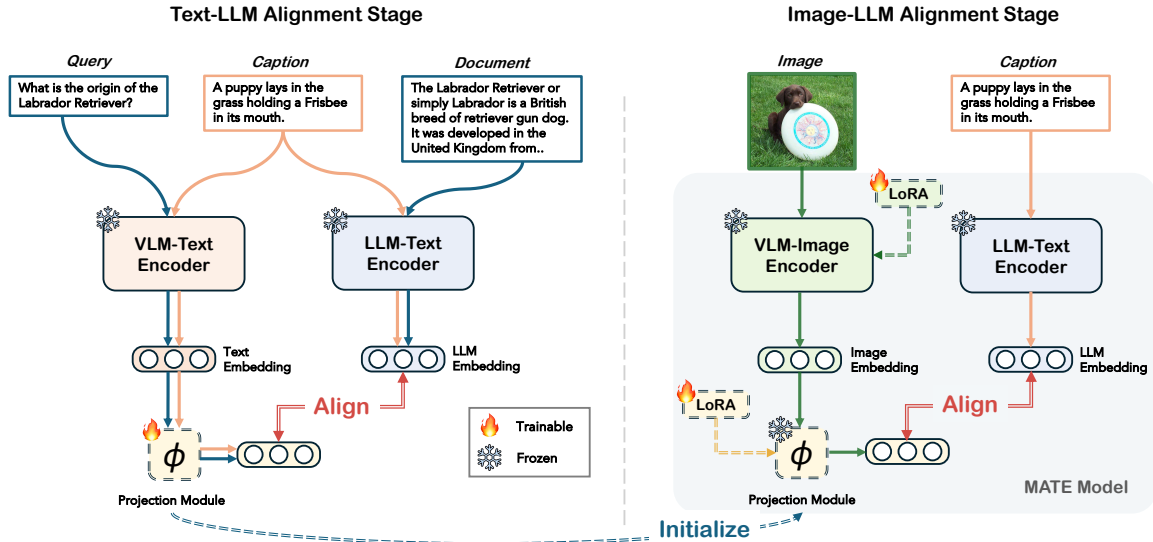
Text-LLM Alignment Stage

Query
What is the origin of the Labrador Retriever?

Caption
A puppy lays in the grass holding a Frisbee in its mouth.

Document
The Labrador Retriever or simply Labrador is a British breed of retriever gun dog. It was developed in the United Kingdom from..

VLM-Text Encoder

LLM-Text Encoder

Text Embedding

LLM Embedding

Align

$\phi$

Projection Module

Trainable

Frozen

Image-LLM Alignment Stage

Image

Caption
A puppy lays in the grass holding a Frisbee in its mouth.

LoRA

VLM-Image Encoder

LLM-Text Encoder

Image Embedding

LLM Embedding

LoRA

Align

$\phi$

Projection Module

MATE Model

Initialize